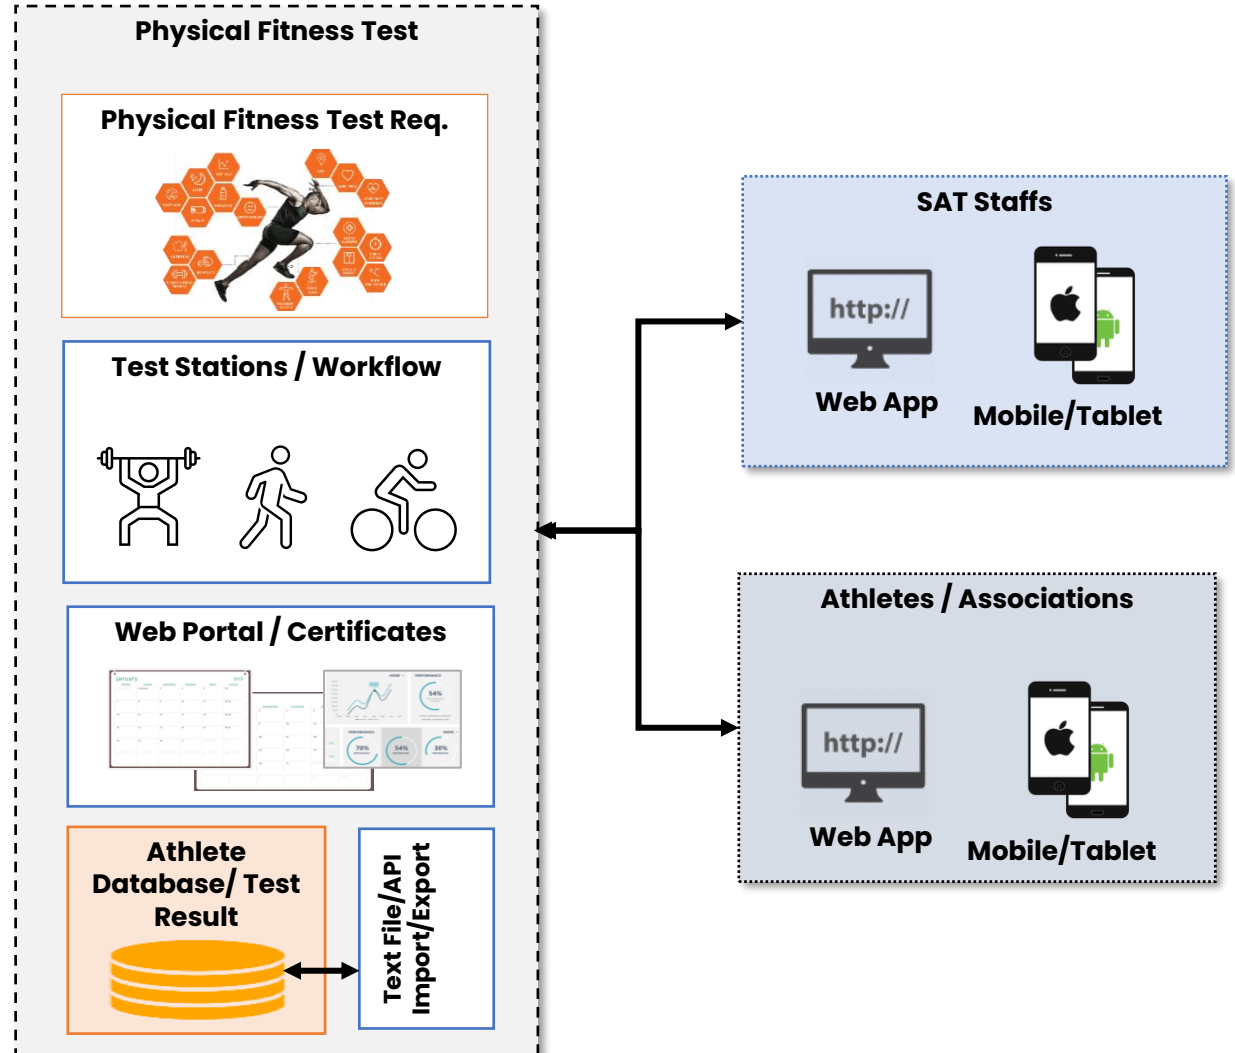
Physical Fitness Test

Physical Fitness Test Req.

Test Stations / Workflow

Web Portal / Certificates

January

70%

54%

30%

Athlete Database/ Test Result

Text File/API Import/Export

SAT Staffs

http://

Web App

Mobile/Tablet

Athletes / Associations

http://

Web App

Mobile/Tablet